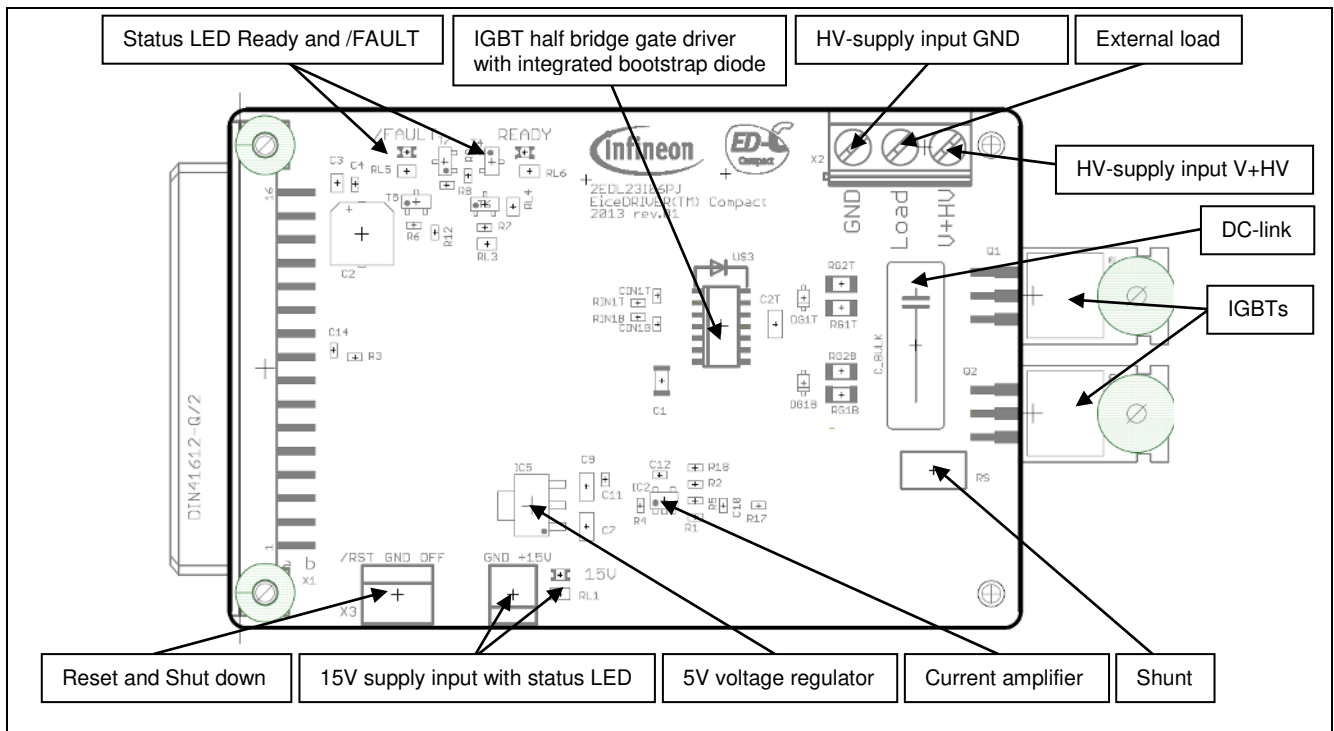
Status LED Ready and /FAULT

IGBT half bridge gate driver with integrated bootstrap diode

HV-supply input GND

External load

HV-supply input V+HV

DC-link

IGBTs

/FAULT READY

C3 C4 RL5 RL6

T5 R8 R7 R6 R12 RL3

C2

Infineon

ED-C Compact

2EDL23I06PJ
EiceDRIVER(TM) Compact
2013 rev.01

X2

GND Load V+HV

Q1

Q2

U$3

CIN1T RIN1T RIN1B CIN1B

C2T DG1T RG2T RG1T

RG2B DG1B RG1B

C_BULK

C1

C14 R3

DIN41612-Q/2

IC5 C9 C11 C7

C12 R18 R2 IC2 R4 R5 C10 R1 R17

RS

/RST GND OFF

a b X1

X3

GND +15V

15V RL1

Reset and Shut down

15V supply input with status LED

5V voltage regulator

Current amplifier

Shunt